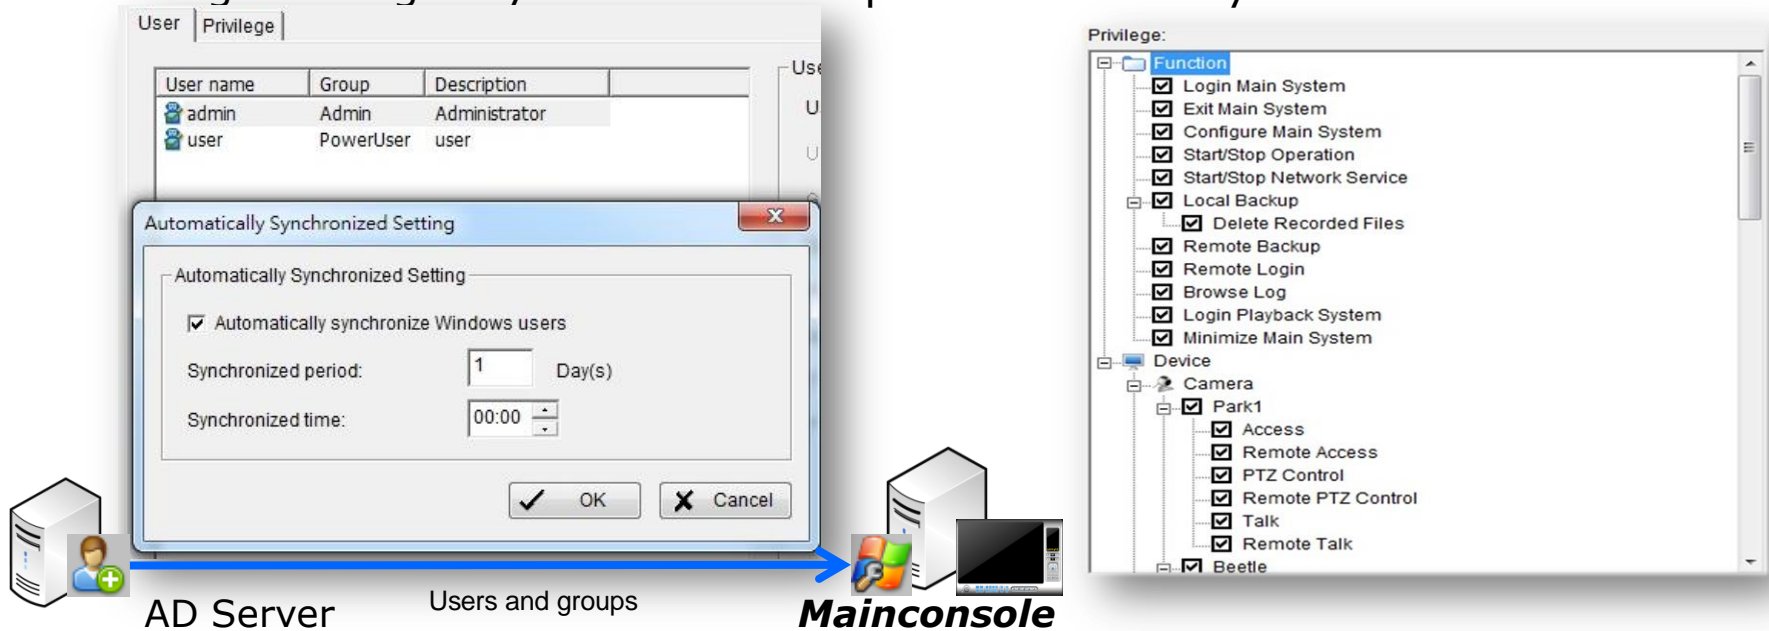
User | Privilege

| User name | Group | Description |
|---|---|---|
| admin | Admin | Administrator |
| user | PowerUser | user |

Use
U
U

Automatically Synchronized Setting

Automatically Synchronized Setting

Automatically synchronize Windows users

Synchronized period: 1 Day(s)

Synchronized time: 00:00

OK
Cancel

Privilege:
Function
Login Main System
Exit Main System
Configure Main System
Start/Stop Operation
Start/Stop Network Service
Local Backup
Delete Recorded Files
Remote Backup
Remote Login
Browse Log
Login Playback System
Minimize Main System
Device
Camera
Park1
Access
Remote Access
PTZ Control
Remote PTZ Control
Talk
Remote Talk
Beetle

AD Server
Users and groups
Mainconsole